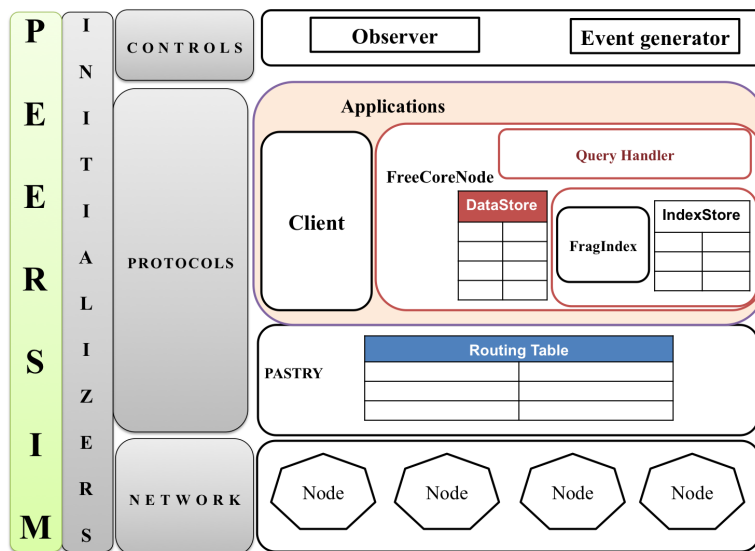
PEERSIM

INITIALIZERS

CONTROLS

Observer

Event generator

PROTOCOLS

Applications

Client

FreeCoreNode

Query Handler

DataStore

| | |
|---|---|
| | |
| | |
| | |
| | |

FragIndex

IndexStore

| | |
|---|---|
| | |
| | |
| | |

PASTRY

Routing Table

| | |
|---|---|
| | |
| | |
| | |

NETWORK

Node

Node

Node

Node